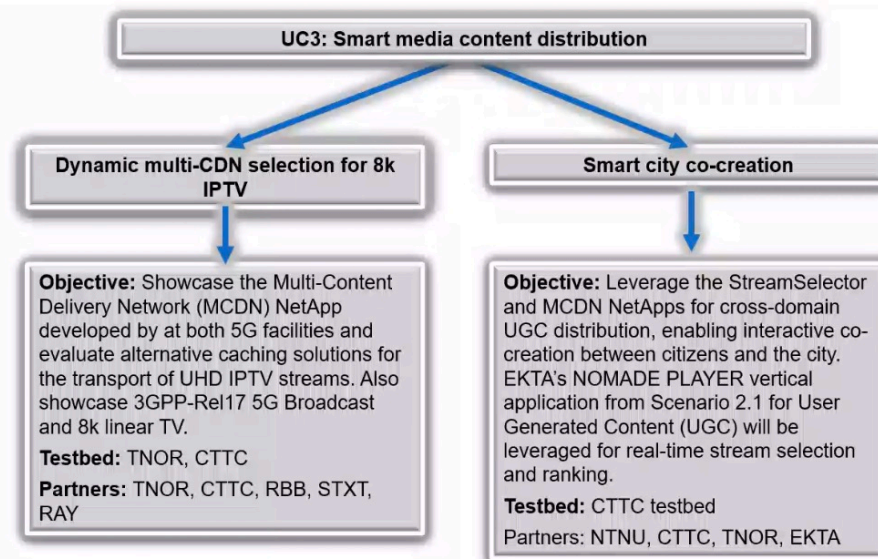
UC3: Smart media content distribution

Dynamic multi-CDN selection for 8k IPTV

Objective: Showcase the Multi-Content Delivery Network (MCDN) NetApp developed by at both 5G facilities and evaluate alternative caching solutions for the transport of UHD IPTV streams. Also showcase 3GPP-Rel17 5G Broadcast and 8k linear TV.

Testbed: TNOR, CTTC

Partners: TNOR, CTTC, RBB, STXT, RAY

Smart city co-creation

Objective: Leverage the StreamSelector and MCDN NetApps for cross-domain UGC distribution, enabling interactive co-creation between citizens and the city. EKTA's NOMADE PLAYER vertical application from Scenario 2.1 for User Generated Content (UGC) will be leveraged for real-time stream selection and ranking.

Testbed: CTTC testbed

Partners: NTNU, CTTC, TNOR, EKTA